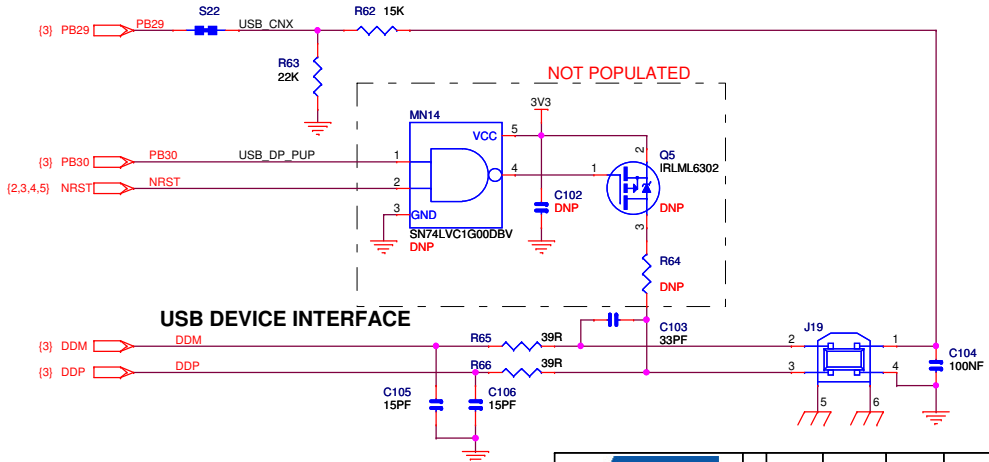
{3} PB29
PB29
S22
USB_CNX
R62 15K
R63
22K
NOT POPULATED
3V3
MN14
VCC
5
{3} PB30
PB30
USB_DP_PUP
1
4
1
2
Q5
IRLML6302
{2,3,4,5} NRST
NRST
2
C102
DNP
DNP
3
GND
SN74LVC1G00DBV
DNP
3
R64
DNP
USB DEVICE INTERFACE
C103
33PF
J19
{3} DDM
DDM
R65
39R
2
1
C104
100NF
{3} DDP
DDP
R66
39R
3
4
C105
15PF
C106
15PF
5
6